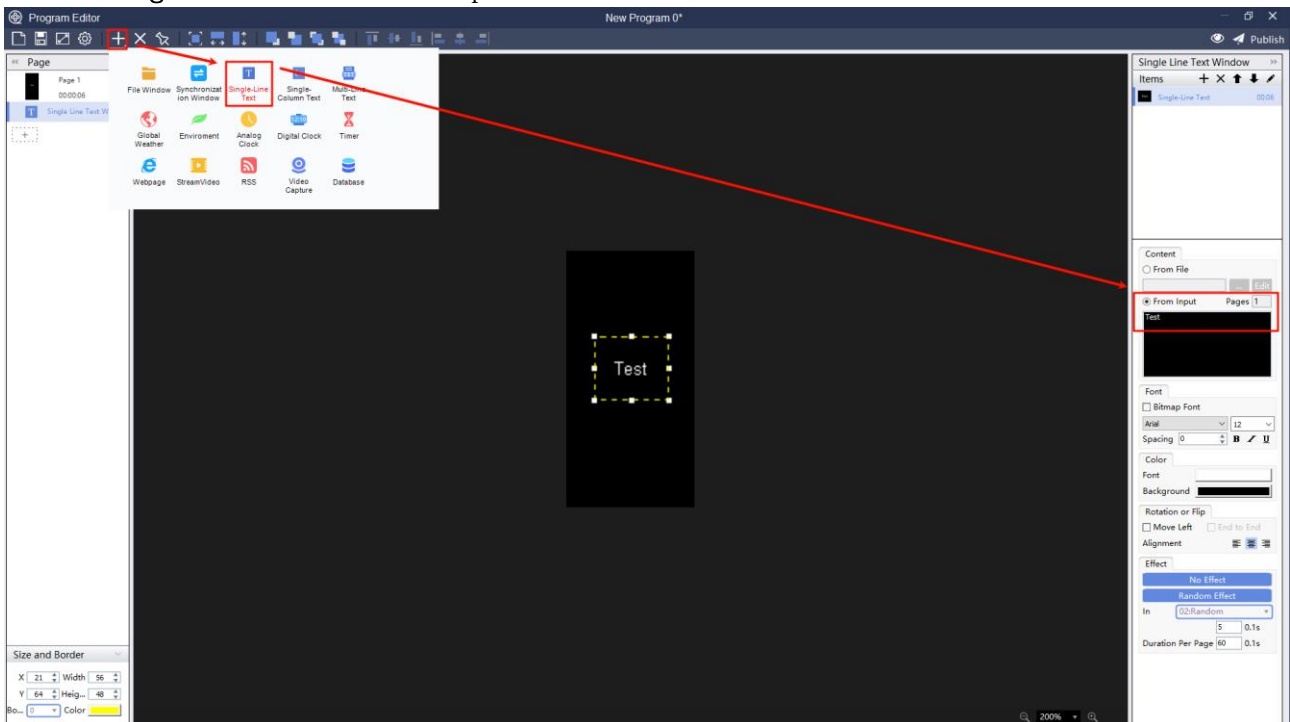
Program Editor

New Program 0*

Publish

Page

Page 1
00:00:06

Single Line Text W

File Window
Synchronization Window
Single-Line Text
Single-Column Text
Multi-Line Text
Global Weather
Enviroment
Analog Clock
Digital Clock
Timer
Webpage
StreamVideo
RSS
Video Capture
Database

Test

Size and Border

X 21 Width 56
Y 64 Heig... 48
Bo... 0 Color

200%

Single Line Text Window

Items

Single-Line Text 00:06

Content
From File
Edit
From Input Pages 1
Test

Font
Bitmap Font
Arial 12
Spacing 0 B I U

Color
Font
Background

Rotation or Flip
Move Left End to End
Alignment

Effect
No Effect
Random Effect
In 02:Random
5 0.1s
Duration Per Page 60 0.1s